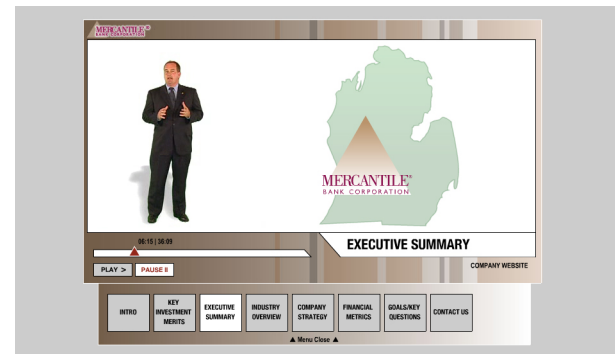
MERCANTILE®
BANK CORPORATION

MERCANTILE®
BANK CORPORATION

06:15 | 36:09

EXECUTIVE SUMMARY

PLAY > PAUSE II

COMPANY WEBSITE

INTRO
KEY INVESTMENT MERITS
EXECUTIVE SUMMARY
INDUSTRY OVERVIEW
COMPANY STRATEGY
FINANCIAL METRICS
GOALS/KEY QUESTIONS
CONTACT US

▲ Menu Close ▲